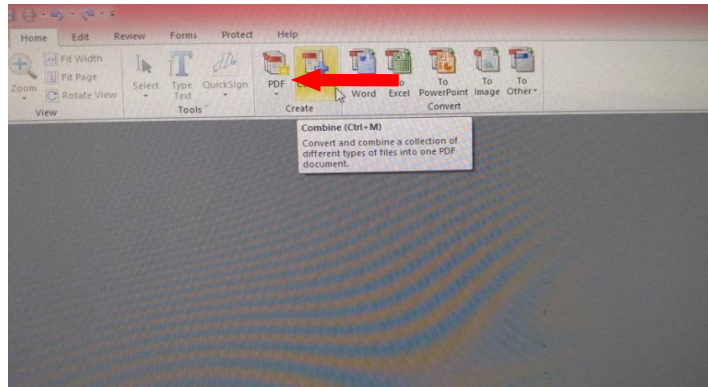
Home Edit Review Forms Protect Help

Zoom Fit Width Fit Page Rotate View
View

Select Type Text QuickSign
Tools

PDF
Create

To Word To Excel To PowerPoint To Image To Other
Convert

Combine (Ctrl+M)
Convert and combine a collection of different types of files into one PDF document.